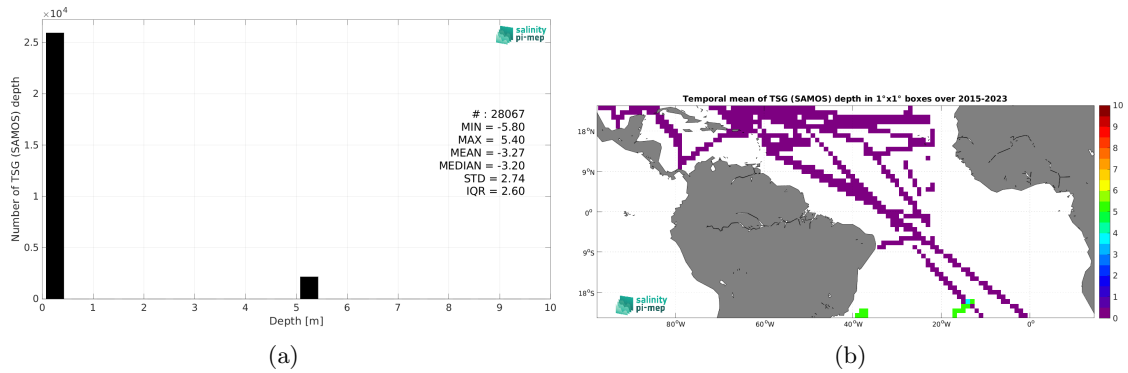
$\times 10^4$

2.5

2

1.5

1

0.5

0

Number of TSG (SAMOS) depth

salinity pi-mep

# : 28067
MIN = -5.80
MAX = 5.40
MEAN = -3.27
MEDIAN = -3.20
STD = 2.74
IQR = 2.60

0 1 2 3 4 5 6 7 8 9 10

Depth [m]

(a)

Temporal mean of TSG (SAMOS) depth in 1°x1° boxes over 2015-2023

18°N

9°N

0°

9°S

18°S

80°W 60°W 40°W 20°W 0°

salinity pi-mep

10 9 8 7 6 5 4 3 2 1 0

(b)